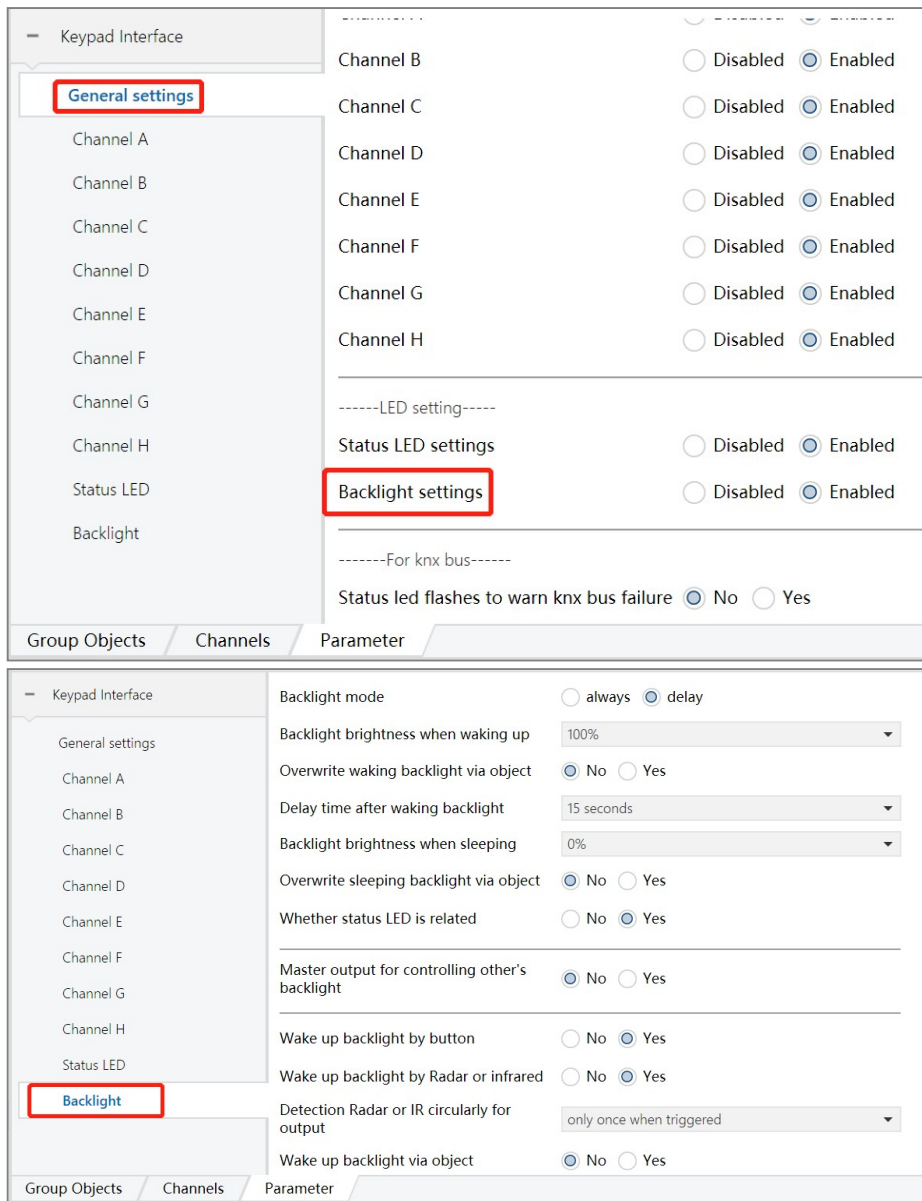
– Keypad Interface
General settings
Channel A
Channel B
Channel C
Channel D
Channel E
Channel F
Channel G
Channel H
Status LED
Backlight

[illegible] Disabled Enabled
Channel B Disabled Enabled
Channel C Disabled Enabled
Channel D Disabled Enabled
Channel E Disabled Enabled
Channel F Disabled Enabled
Channel G Disabled Enabled
Channel H Disabled Enabled

------LED setting-----
Status LED settings Disabled Enabled
Backlight settings Disabled Enabled

-------For knx bus------
Status led flashes to warn knx bus failure No Yes

Group Objects Channels Parameter

– Keypad Interface
General settings
Channel A
Channel B
Channel C
Channel D
Channel E
Channel F
Channel G
Channel H
Status LED
Backlight

Backlight mode always delay
Backlight brightness when waking up 100%
Overwrite waking backlight via object No Yes
Delay time after waking backlight 15 seconds
Backlight brightness when sleeping 0%
Overwrite sleeping backlight via object No Yes
Whether status LED is related No Yes
Master output for controlling other's backlight No Yes
Wake up backlight by button No Yes
Wake up backlight by Radar or infrared No Yes
Detection Radar or IR circularly for output only once when triggered
Wake up backlight via object No Yes

Group Objects Channels Parameter